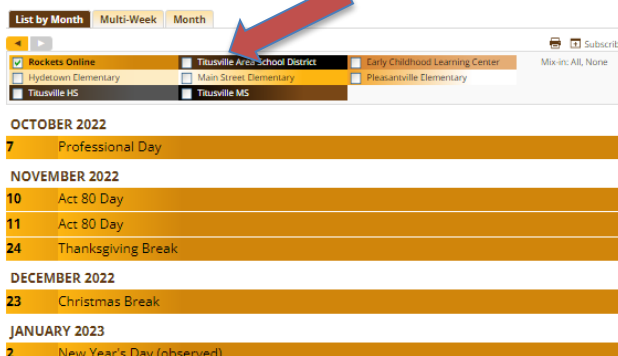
List by Month | Multi-Week | Month

Subscrib

Rockets Online
Titusville Area School District
Early Childhood Learning Center
Mix-in: All, None
Hydetown Elementary
Main Street Elementary
Pleasantville Elementary
Titusville HS
Titusville MS

OCTOBER 2022

7 Professional Day

NOVEMBER 2022

10 Act 80 Day

11 Act 80 Day

24 Thanksgiving Break

DECEMBER 2022

23 Christmas Break

JANUARY 2023

2 New Year's Day (observed)